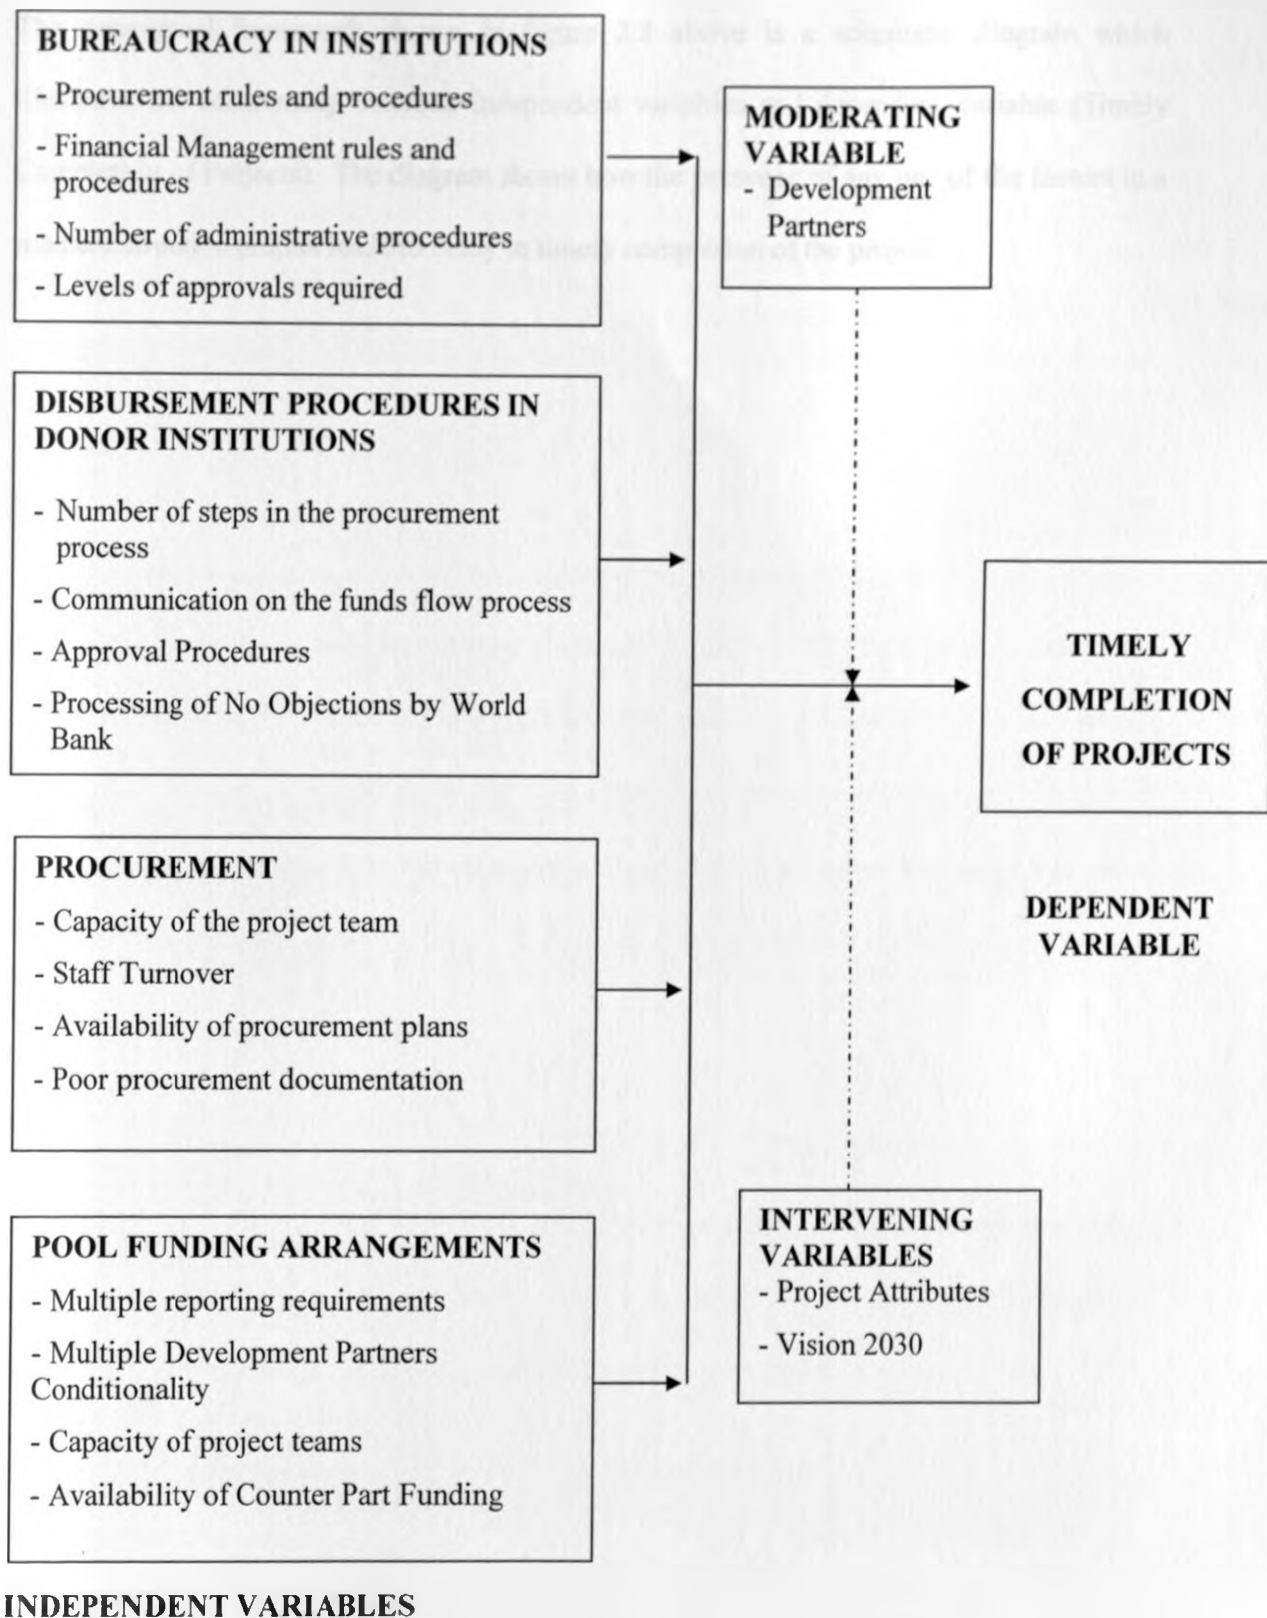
BUREAUCRACY IN INSTITUTIONS
- Procurement rules and procedures
- Financial Management rules and procedures
- Number of administrative procedures
- Levels of approvals required

MODERATING VARIABLE
- Development Partners

DISBURSEMENT PROCEDURES IN DONOR INSTITUTIONS
- Number of steps in the procurement process
- Communication on the funds flow process
- Approval Procedures
- Processing of No Objections by World Bank

TIMELY COMPLETION OF PROJECTS

DEPENDENT VARIABLE

PROCUREMENT
- Capacity of the project team
- Staff Turnover
- Availability of procurement plans
- Poor procurement documentation

POOL FUNDING ARRANGEMENTS
- Multiple reporting requirements
- Multiple Development Partners Conditionality
- Capacity of project teams
- Availability of Counter Part Funding

INTERVENING VARIABLES
- Project Attributes
- Vision 2030

INDEPENDENT VARIABLES